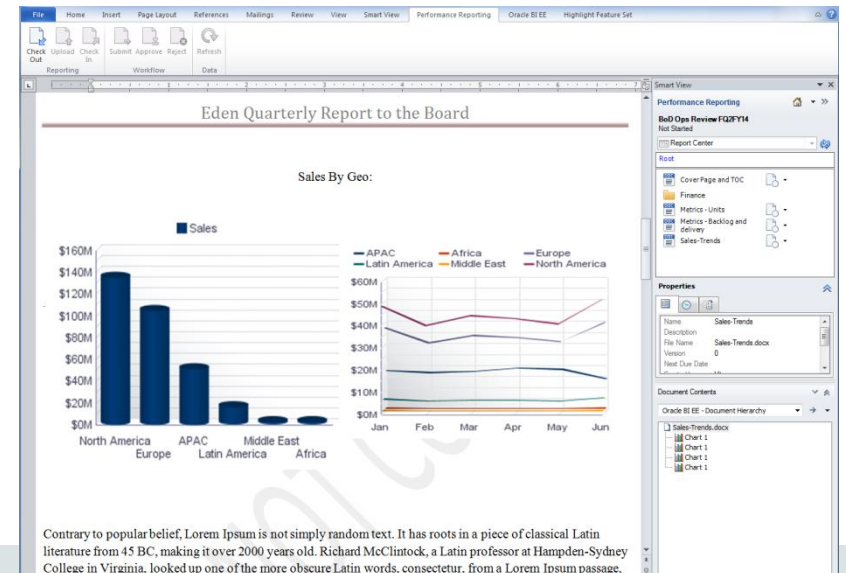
File Home Insert Page Layout References Mailings Review View Smart View Performance Reporting Oracle BI EE Highlight Feature Set

Check Out Upload Check In Submit Approve Reject Refresh
Reporting Workflow Data

Eden Quarterly Report to the Board

Sales By Geo:

Sales

$160M
$140M
$120M
$100M
$80M
$60M
$40M
$20M
$0M
North America APAC Middle East
Europe Latin America Africa

APAC Africa Europe
Latin America Middle East North America

$60M
$50M
$40M
$30M
$20M
$10M
$0M
Jan Feb Mar Apr May Jun

Contrary to popular belief, Lorem Ipsum is not simply random text. It has roots in a piece of classical Latin literature from 45 BC, making it over 2000 years old. Richard McClintock, a Latin professor at Hampden-Sydney College in Virginia, looked up one of the more obscure Latin words, consectetur, from a Lorem Ipsum passage,

Smart View
Performance Reporting
BoD Ops Review FQ2FY14
Not Started
Report Center
Root
Cover Page and TOC
Finance
Metrics - Units
Metrics - Backlog and delivery
Sales-Trends

Properties
Name Sales-Trends
Description
File Name Sales-Trends.docx
Version 0
Next Due Date

Document Contents
Oracle BI EE - Document Hierarchy
Sales-Trends.docx
Chart 1
Chart 1
Chart 1
Chart 1